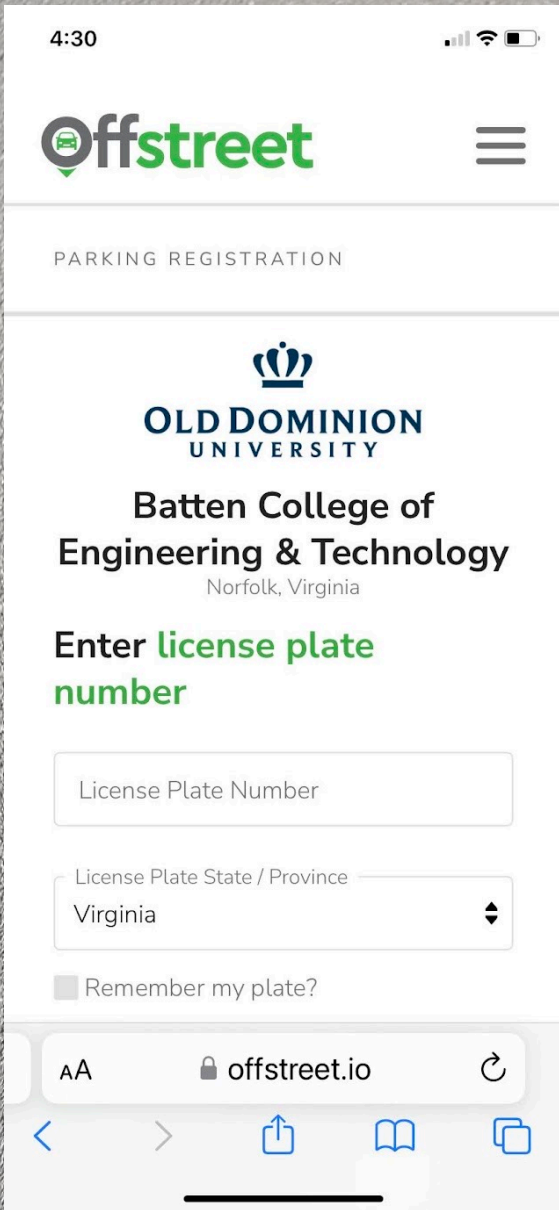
4:30

Offstreet

PARKING REGISTRATION

OLD DOMINION
UNIVERSITY

Batten College of Engineering & Technology
Norfolk, Virginia

Enter license plate number

License Plate Number

License Plate State / Province
Virginia

Remember my plate?

AA offstreet.io